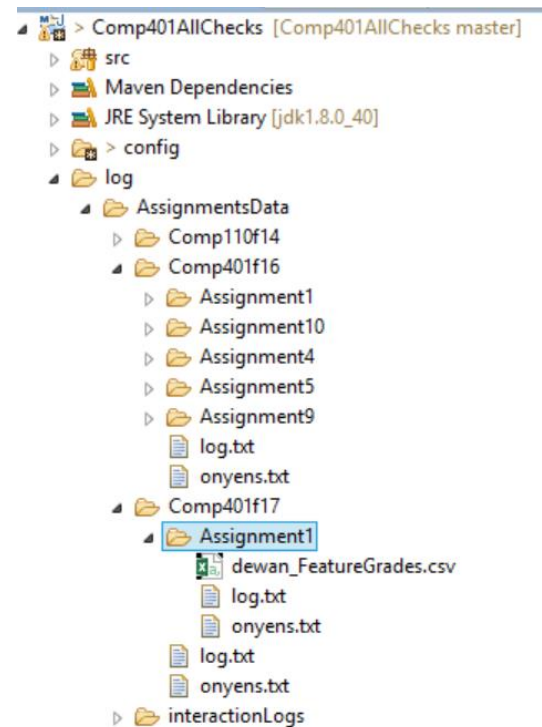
> Comp401AllChecks [Comp401AllChecks master]
src
Maven Dependencies
JRE System Library [jdk1.8.0_40]
> config
log
AssignmentsData
Comp110f14
Comp401f16
Assignment1
Assignment10
Assignment4
Assignment5
Assignment9
log.txt
onyens.txt
Comp401f17
Assignment1
dewan_FeatureGrades.csv
log.txt
onyens.txt
log.txt
onyens.txt
interactionLogs